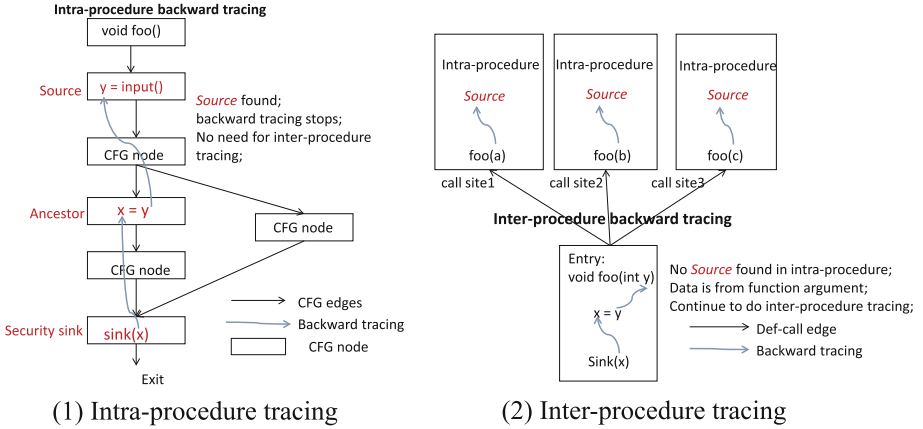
Intra-procedure backward tracing

void foo()

Source

y = input()

Source found; backward tracing stops; No need for inter-procedure tracing;

CFG node

Ancestor

x = y

CFG node

CFG node

Security sink

sink(x)

Exit

CFG edges

Backward tracing

CFG node

(1) Intra-procedure tracing

Intra-procedure

Source

foo(a)

Intra-procedure

Source

foo(b)

Intra-procedure

Source

foo(c)

call site1

call site2

call site3

Inter-procedure backward tracing

Entry:
void foo(int y)

x = y

Sink(x)

No Source found in intra-procedure;
Data is from function argument;
Continue to do inter-procedure tracing;

Def-call edge

Backward tracing

(2) Inter-procedure tracing